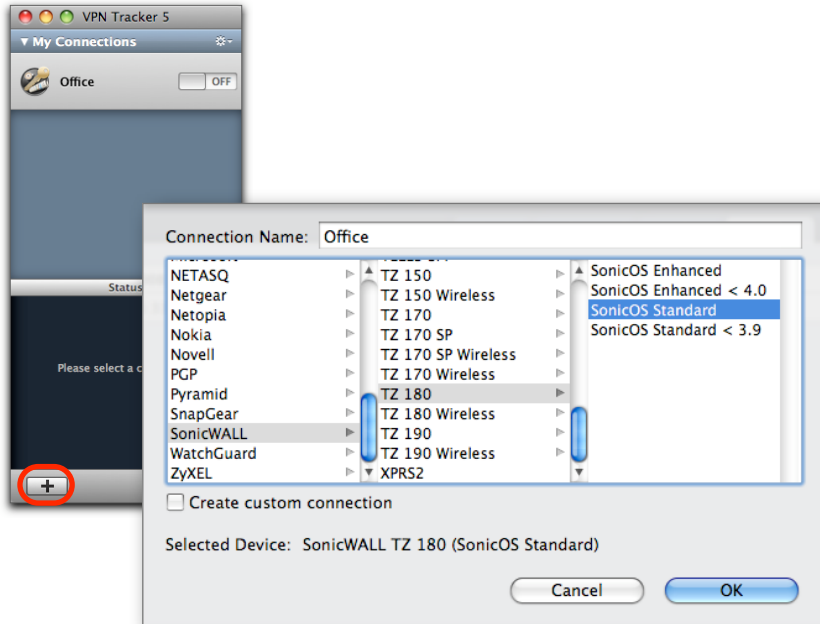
VPN Tracker 5

My Connections

Office

OFF

Status

Please select a c

+

Connection Name: Office

NETASQ
Netgear
Netopia
Nokia
Novell
PGP
Pyramid
SnapGear
SonicWALL
WatchGuard
ZyXEL

TZ 150
TZ 150 Wireless
TZ 170
TZ 170 SP
TZ 170 SP Wireless
TZ 170 Wireless
TZ 180
TZ 180 Wireless
TZ 190
TZ 190 Wireless
XPRS2

SonicOS Enhanced
SonicOS Enhanced < 4.0
SonicOS Standard
SonicOS Standard < 3.9

Create custom connection

Selected Device: SonicWALL TZ 180 (SonicOS Standard)

Cancel

OK